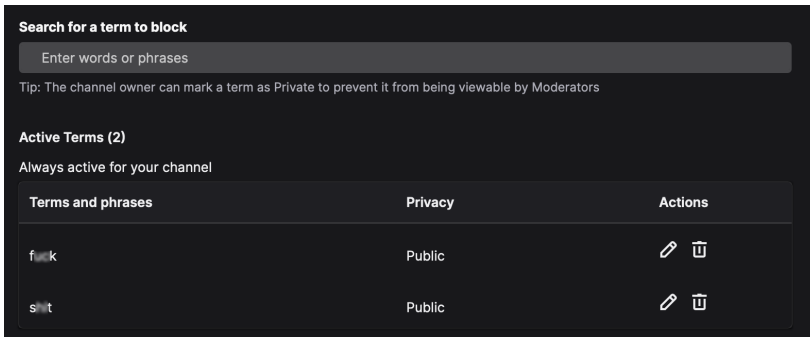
Search for a term to block

Enter words or phrases

Tip: The channel owner can mark a term as Private to prevent it from being viewable by Moderators

Active Terms (2)

Always active for your channel

| Terms and phrases | Privacy | Actions |
|---|---|---|
| f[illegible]k | Public | |
| s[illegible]t | Public | |